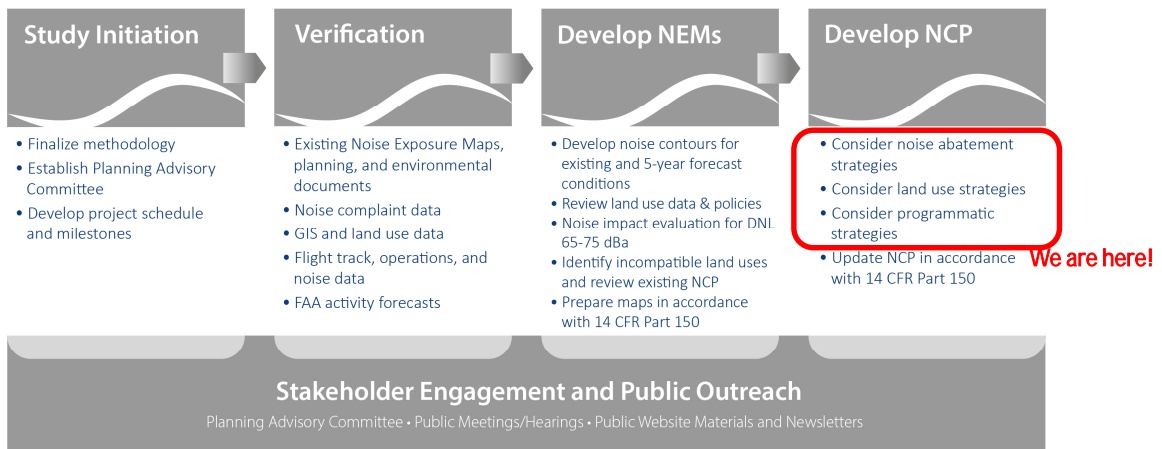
Study Initiation

• Finalize methodology
• Establish Planning Advisory Committee
• Develop project schedule and milestones

Verification

• Existing Noise Exposure Maps, planning, and environmental documents
• Noise complaint data
• GIS and land use data
• Flight track, operations, and noise data
• FAA activity forecasts

Develop NEMs

• Develop noise contours for existing and 5-year forecast conditions
• Review land use data & policies
• Noise impact evaluation for DNL 65-75 dBa
• Identify incompatible land uses and review existing NCP
• Prepare maps in accordance with 14 CFR Part 150

Develop NCP

• Consider noise abatement strategies
• Consider land use strategies
• Consider programmatic strategies
• Update NCP in accordance with 14 CFR Part 150

We are here!

Stakeholder Engagement and Public Outreach

Planning Advisory Committee • Public Meetings/Hearings • Public Website Materials and Newsletters